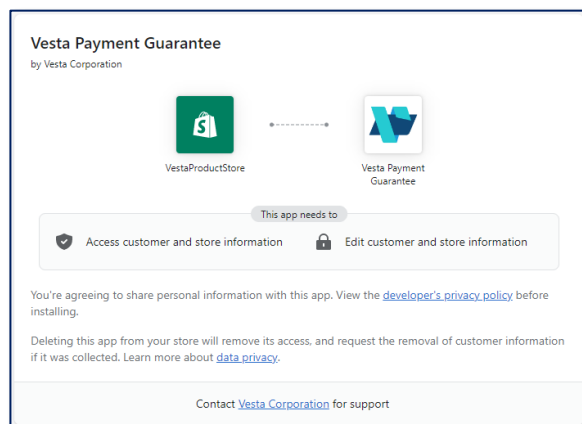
Vesta Payment Guarantee
by Vesta Corporation

VestaProductStore

Vesta Payment Guarantee

This app needs to

Access customer and store information

Edit customer and store information

You're agreeing to share personal information with this app. View the developer's privacy policy before installing.

Deleting this app from your store will remove its access, and request the removal of customer information if it was collected. Learn more about data privacy.

Contact Vesta Corporation for support